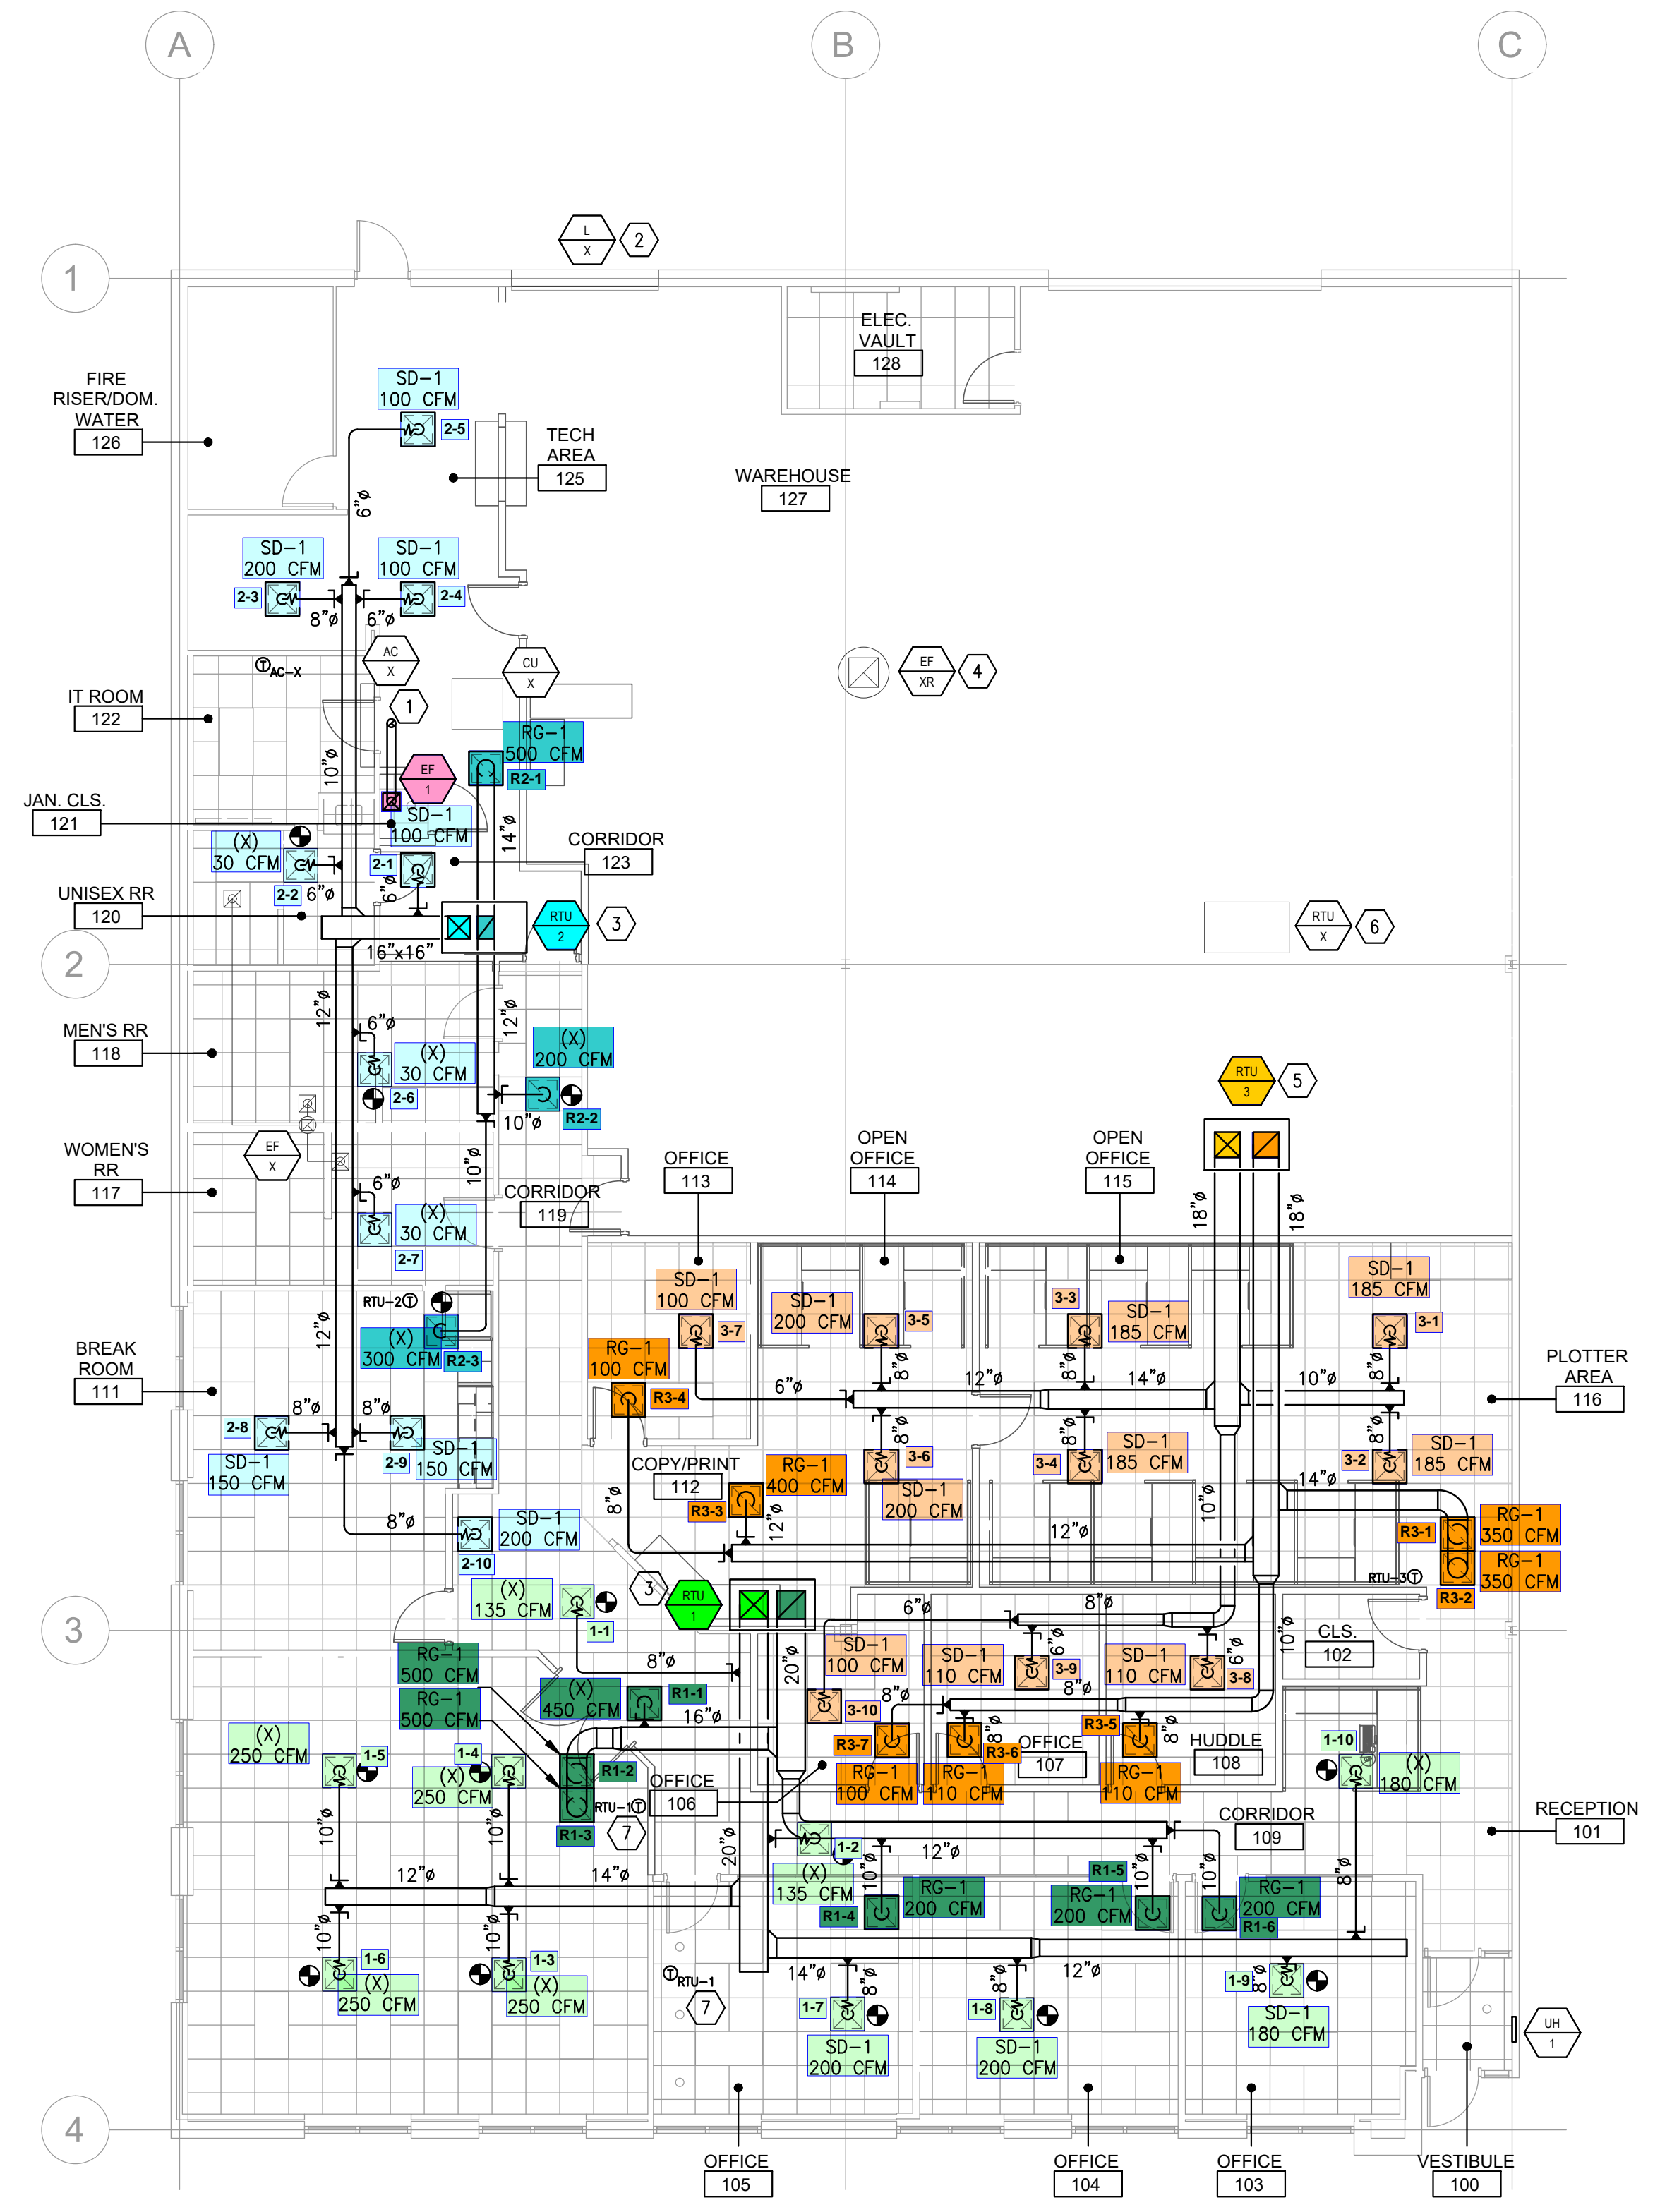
A
B
C
1
2
3
4

L
X
2

ELEC. VAULT
128

FIRE RISER/DOM. WATER
126

SD-1
100 CFM
2-5

TECH AREA
125

WAREHOUSE
127

SD-1
200 CFM
2-3

SD-1
100 CFM
2-4

8"ø
6"ø
6"ø

AC
X

CU
X

AC-X

EF
XR
4

IT ROOM
122

1

RG-1
500 CFM
R2-1

EF
1

10"ø
14"ø

JAN. CLS.
121

SD-1
100 CFM

CORRIDOR
123

(X)
30 CFM
2-1
2-2
6"ø
6"ø

UNISEX RR
120

RTU
2
3

16"x16"

RTU
X
6

MEN'S RR
118

12"ø
6"ø
(X)
30 CFM
2-6

12"ø
(X)
200 CFM
R2-2
10"ø

RTU
3
5

WOMEN'S RR
117

EF
X

10"ø
6"ø
(X)
30 CFM
2-7

CORRIDOR
119

OFFICE
113

OPEN OFFICE
114

OPEN OFFICE
115

18"ø
18"ø

SD-1
185 CFM
3-1

RTU-2
12"ø
(X)
300 CFM
R2-3

SD-1
100 CFM
3-7

SD-1
200 CFM
3-5

3-3
SD-1
185 CFM

BREAK ROOM
111

RG-1
100 CFM
R3-4

6"ø
8"ø
12"ø
8"ø
14"ø
10"ø
8"ø

PLOTTER AREA
116

2-8
8"ø
8"ø
SD-1
150 CFM
2-9
SD-1
150 CFM

COPY/PRINT
112

RG-1
400 CFM
R3-3

8"ø
3-6
SD-1
200 CFM

8"ø
3-4
SD-1
185 CFM

8"ø
3-2
SD-1
185 CFM
14"ø

10"ø

RG-1
350 CFM
R3-1
RG-1
350 CFM
R3-2
RTU-3

8"ø
SD-1
200 CFM
2-10

8"ø
12"ø
12"ø

(X)
135 CFM
1-1

3
RTU
1

6"ø
8"ø

CLS.
102

10"ø

RG-1
500 CFM
RG-1
500 CFM

8"ø
(X)
450 CFM
R1-1
16"ø

20"ø

SD-1
100 CFM
3-10

SD-1
110 CFM
6"ø
3-9
8"ø
8"ø

SD-1
110 CFM
6"ø
3-8

R3-7
R3-6
R3-5
8"ø
8"ø

OFFICE
107

HUDDLE
108

(X)
250 CFM
1-5

1-4
(X)
250 CFM

R1-2
RTU-1
R1-3
7

OFFICE
106

RG-1
100 CFM
RG-1
110 CFM
RG-1
110 CFM

1-10
(X)
180 CFM

10"ø
10"ø

20"ø

1-2
12"ø

CORRIDOR
109

RECEPTION
101

12"ø
14"ø

(X)
135 CFM
R1-4
10"ø

RG-1
200 CFM

R1-5
RG-1
200 CFM
10"ø

10"ø
RG-1
200 CFM
R1-6
8"ø

10"ø
1-6
(X)
250 CFM

10"ø
1-3
(X)
250 CFM

RTU-1
7

14"ø
8"ø
1-7
SD-1
200 CFM

8"ø
12"ø
1-8
SD-1
200 CFM

1-9
8"ø
SD-1
180 CFM

UH
1

OFFICE
105

OFFICE
104

OFFICE
103

VESTIBULE
100